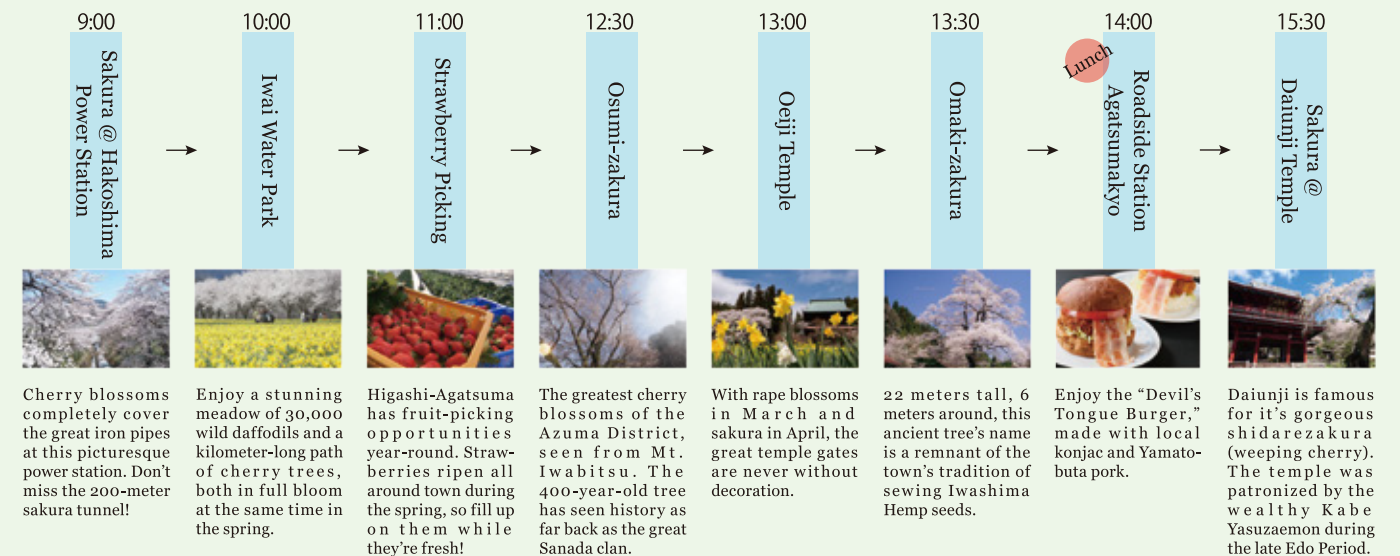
9:00

Sakura @ Hakoshima Power Station

Cherry blossoms completely cover the great iron pipes at this picturesque power station. Don't miss the 200-meter sakura tunnel!

10:00

Iwai Water Park

Enjoy a stunning meadow of 30,000 wild daffodils and a kilometer-long path of cherry trees, both in full bloom at the same time in the spring.

11:00

Strawberry Picking

Higashi-Agatsuma has fruit-picking opportunities year-round. Strawberries ripen all around town during the spring, so fill up on them while they're fresh!

12:30

Osumi-zakura

The greatest cherry blossoms of the Azuma District, seen from Mt. Iwabitsu. The 400-year-old tree has seen history as far back as the great Sanada clan.

13:00

Oeji Temple

With rape blossoms in March and sakura in April, the great temple gates are never without decoration.

13:30

Omaki-zakura

22 meters tall, 6 meters around, this ancient tree's name is a remnant of the town's tradition of sewing Iwashima Hemp seeds.

14:00

Lunch

Roadside Station Agatsumakyo

Enjoy the "Devil's Tongue Burger," made with local konjac and Yamatobuta pork.

15:30

Sakura @ Daiunji Temple

Daiunji is famous for it's gorgeous shidarezakura (weeping cherry). The temple was patronized by the wealthy Kabe Yasuzaemon during the late Edo Period.